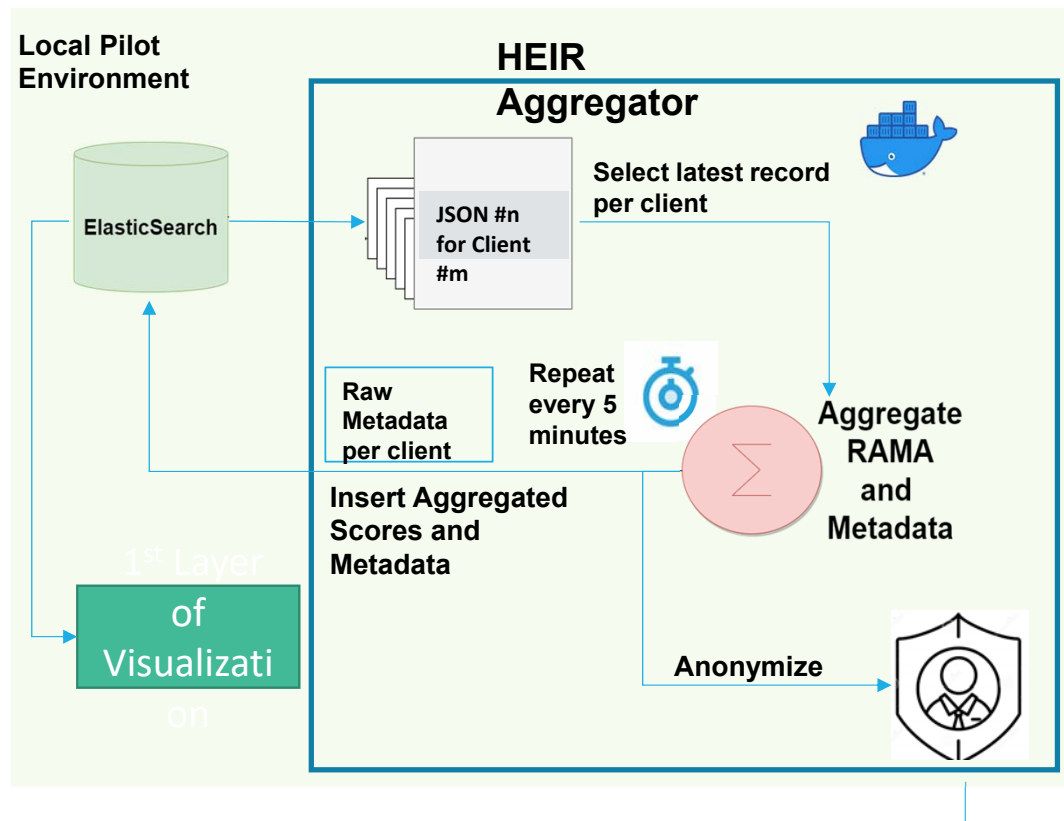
Local Pilot Environment

HEIR Aggregator

ElasticSearch

JSON #n for Client #m

Select latest record per client

Raw Metadata per client

Repeat every 5 minutes

Aggregate RAMA and Metadata

Insert Aggregated Scores and Metadata

1$^{st}$ Layer of Visualization

Anonymize